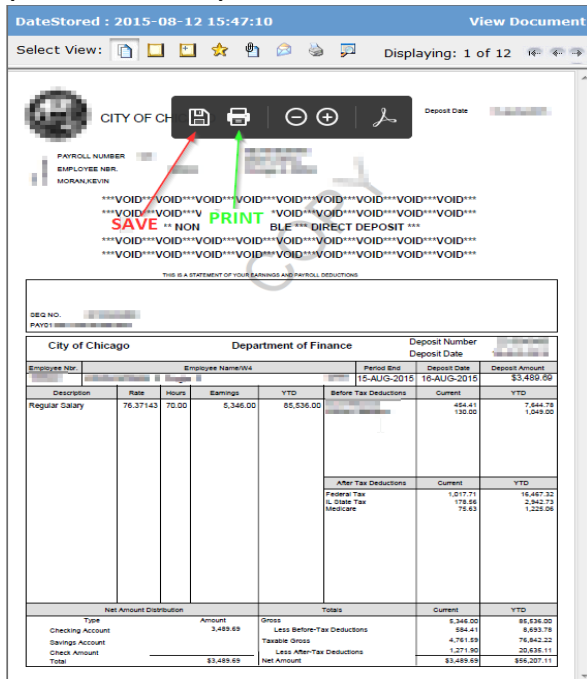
DateStored : 2015-08-12 15:47:10

View Document

Select View:

Displaying: 1 of 12

CITY OF CH

Deposit Date

PAYROLL NUMBER

EMPLOYEE NBR.

MORAN,KEVIN

SAVE

PRINT

***VOID***VOID***VOID***VOID***VOID***VOID***VOID***VOID***VOID***

***VOID***VOID***V *VOID***VOID***VOID***VOID***VOID***

** NON BLE *** DIRECT DEPOSIT ***

***VOID***VOID***VOID***VOID***VOID***VOID***VOID***VOID***VOID***

***VOID***VOID***VOID***VOID***VOID***VOID***VOID***VOID***VOID***

COPY

THIS IS A STATEMENT OF YOUR EARNINGS AND PAYROLL DEDUCTIONS

SEQ NO.

PAY01

City of Chicago

Department of Finance

Deposit Number

Deposit Date

| Employee Nbr. | Employee Name/W4 | | Period End | Deposit Date | Deposit Amount |
|---|---|---|---|---|---|
| | | | 15-AUG-2015 | 16-AUG-2015 | $3,489.69 |

| Description | Rate | Hours | Earnings | YTD | Before Tax Deductions | Current | YTD |
|---|---|---|---|---|---|---|---|
| Regular Salary | 76.37143 | 70.00 | 5,346.00 | 85,536.00 | | 454.41 | 7,644.78 |
| | | | | | | 130.00 | 1,049.00 |

| After Tax Deductions | Current | YTD |
|---|---|---|
| Federal Tax | 1,017.71 | 16,467.32 |
| IL State Tax | 178.56 | 2,942.73 |
| Medicare | 75.63 | 1,225.06 |

| Net Amount Distribution | | Totals | Current | YTD |
|---|---|---|---|---|
| Type | Amount | Gross | 5,346.00 | 85,536.00 |
| Checking Account | 3,489.69 | Less Before-Tax Deductions | 584.41 | 8,693.78 |
| Savings Account | | Taxable Gross | 4,761.59 | 76,842.22 |
| Check Amount | | Less After-Tax Deductions | 1,271.90 | 20,635.11 |
| Total | $3,489.69 | Net Amount | $3,489.69 | $56,207.11 |